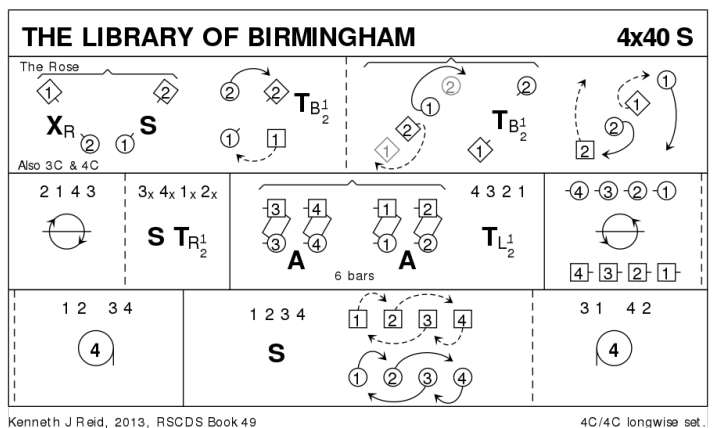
THE LIBRARY OF BIRMINGHAM

4x40 S

The Rose

1 2

$X_R$ 2 1 S

Also 3C & 4C

2 2 $T_{B\frac{1}{2}}$

1 1

2 1 2 $T_{B\frac{1}{2}}$ 2 1 1

1 2 1 2

2 1 4 3

$3_x$ $4_x$ $1_x$ $2_x$

S $T_{R\frac{1}{2}}$

3 4 1 2

3 4 1 2

A A

6 bars

4 3 2 1

$T_{L\frac{1}{2}}$

4 3 2 1

4 3 2 1

1 2 3 4

4

1 2 3 4

S

1 2 3 4

1 2 3 4

3 1 4 2

4

Kenneth J Reid, 2013, RSCDS Book 49

4C/4C longwise set.